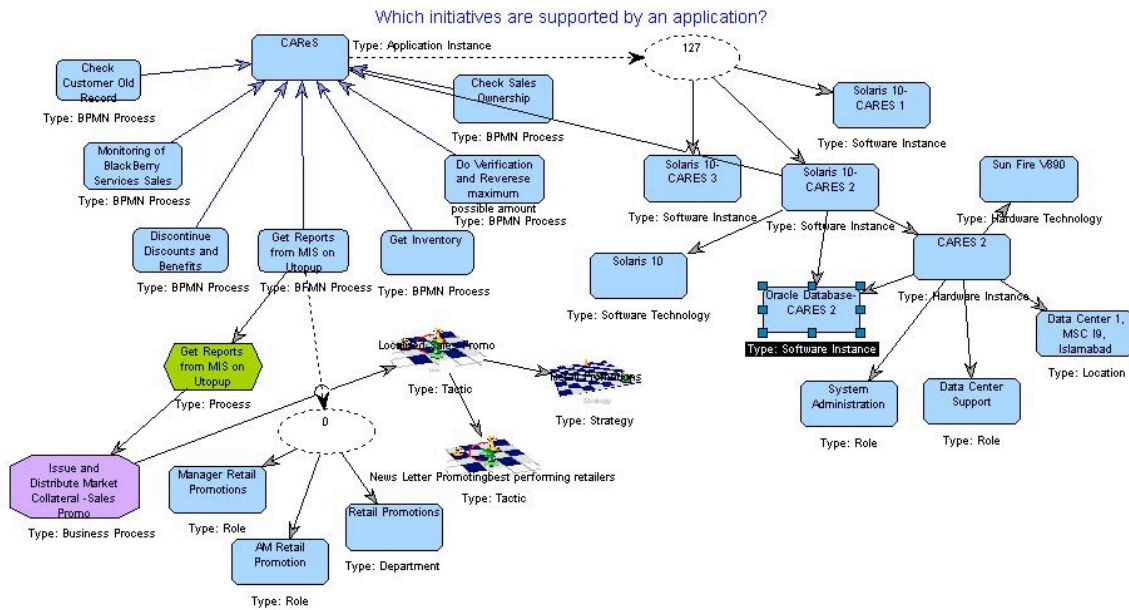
Which initiatives are supported by an application?

CAReS
Type: Application Instance
127
Check Customer Old Record
Type: BPMN Process
Check Sales Ownership
Type: BPMN Process
Solaris 10- CARES 1
Type: Software Instance
Monitoring of BlackBerry Services Sales
Type: BPMN Process
Do Verification and Reverese maximum possible amount
Type: BPMN Process
Solaris 10- CARES 3
Type: Software Instance
Solaris 10- CARES 2
Type: Software Instance
Sun Fire V890
Type: Hardware Technology
Discontinue Discounts and Benefits
Type: BPMN Process
Get Reports from MIS on Utopup
Type: BPMN Process
Get Inventory
Type: BPMN Process
Solaris 10
Type: Software Technology
CARES 2
Type: Hardware Instance
Oracle Database- CARES 2
Type: Software Instance
Data Center 1, MSC I9, Islamabad
Type: Location
Get Reports from MIS on Utopup
Type: Process
Loc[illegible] Promo
Type: Tactic
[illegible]
Type: Strategy
System Administration
Type: Role
Data Center Support
Type: Role
0
Issue and Distribute Market Collateral -Sales Promo
Type: Business Process
Manager Retail Promotions
Type: Role
News Letter Promotingbest performing retailers
Type: Tactic
Retail Promotions
Type: Department
AM Retail Promotion
Type: Role